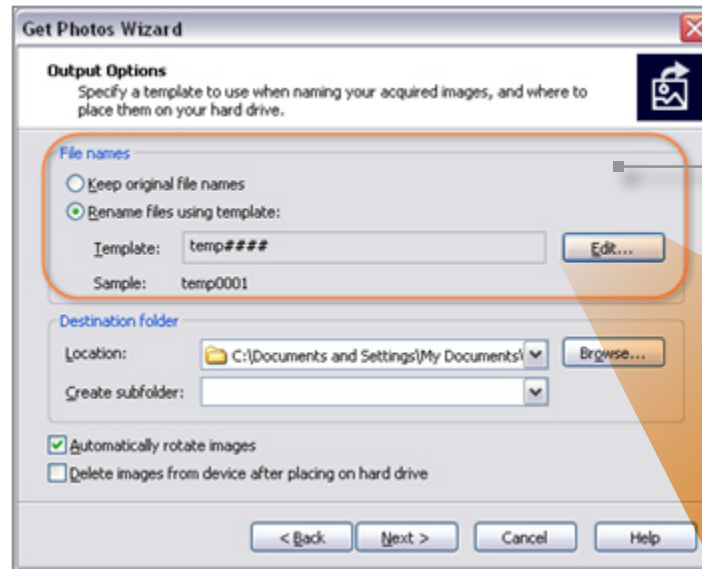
Get Photos Wizard

Output Options
Specify a template to use when naming your acquired images, and where to place them on your hard drive.

File names
Keep original file names
Rename files using template:
Template: temp####
Edit...
Sample: temp0001

Destination folder
Location: C:\Documents and Settings\My Documents\
Browse...
Create subfolder:

Automatically rotate images
Delete images from device after placing on hard drive

< Back
Next >
Cancel
Help